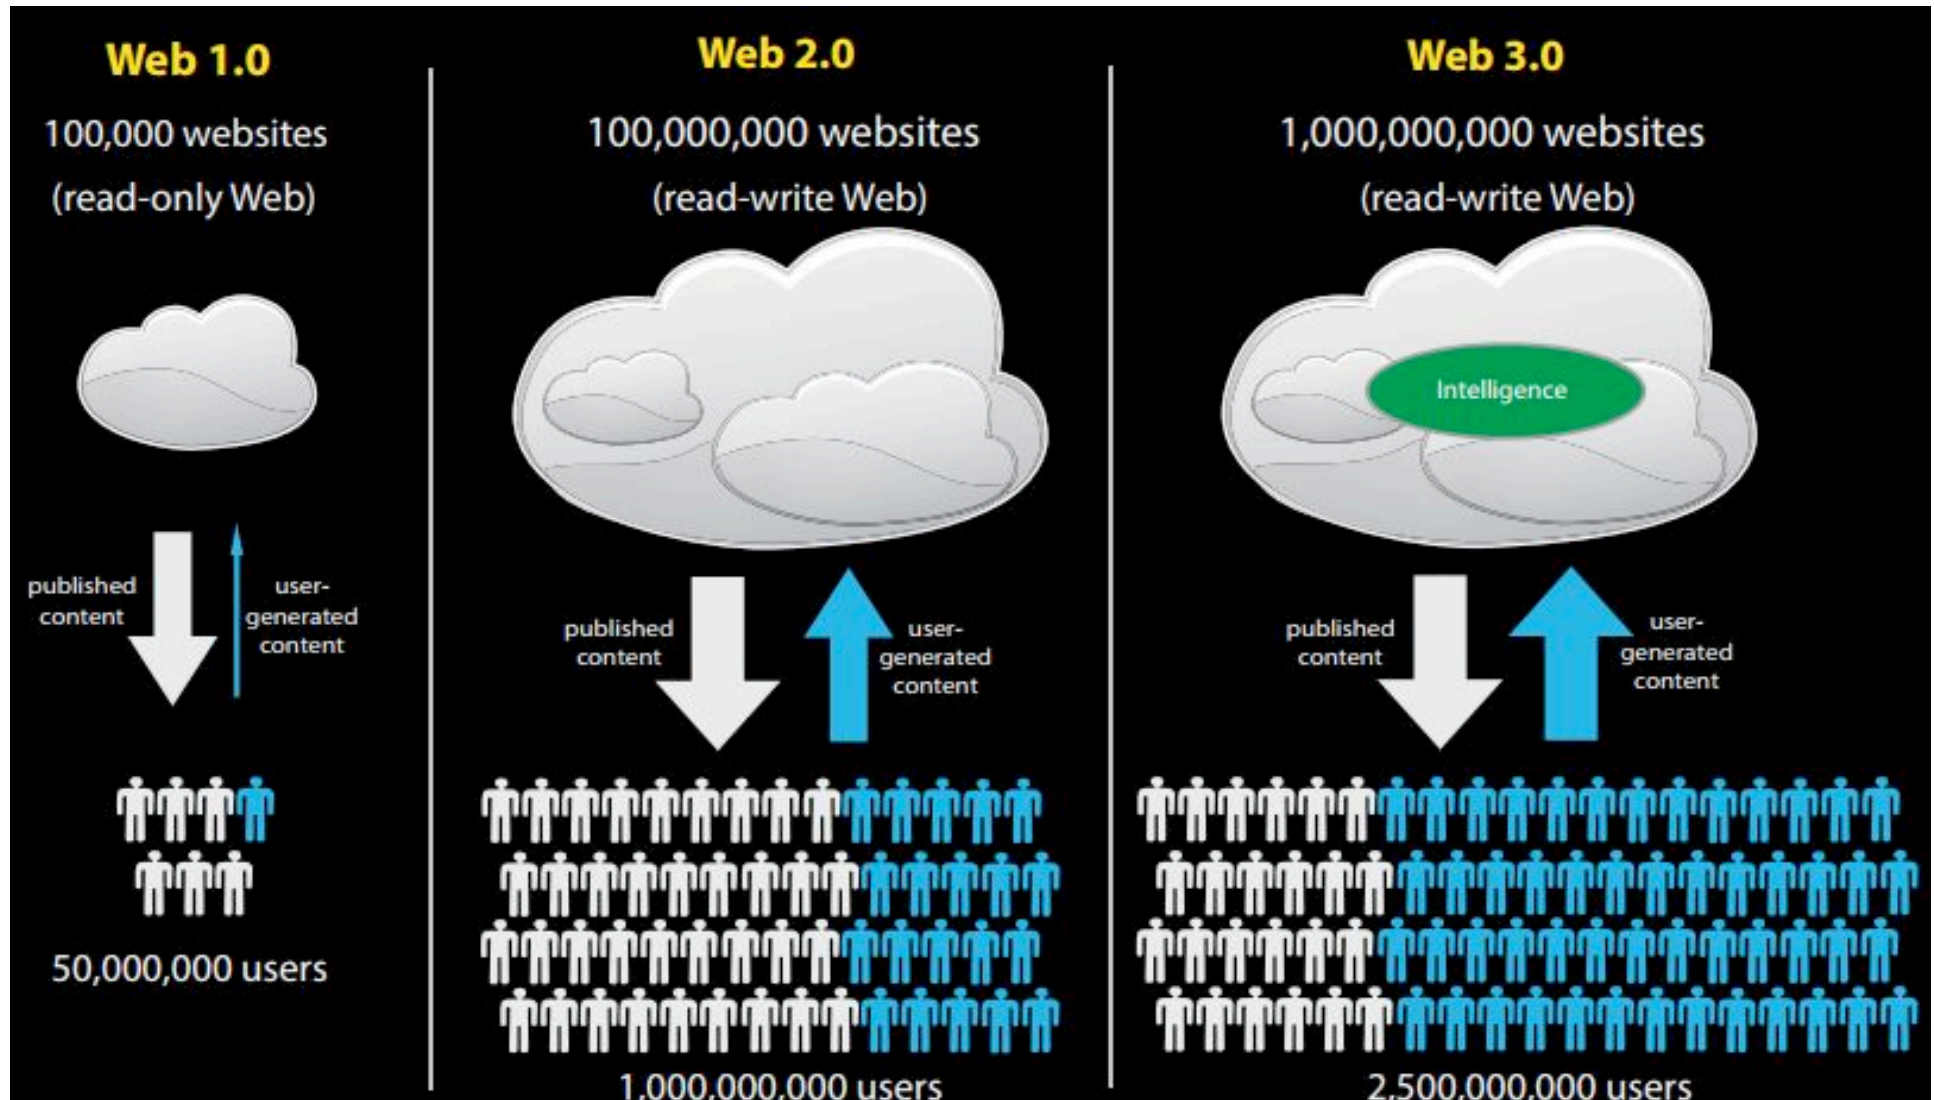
Web 1.0

100,000 websites

(read-only Web)

published content

user-generated content

50,000,000 users

Web 2.0

100,000,000 websites

(read-write Web)

published content

user-generated content

1,000,000,000 users

Web 3.0

1,000,000,000 websites

(read-write Web)

Intelligence

published content

user-generated content

2,500,000,000 users